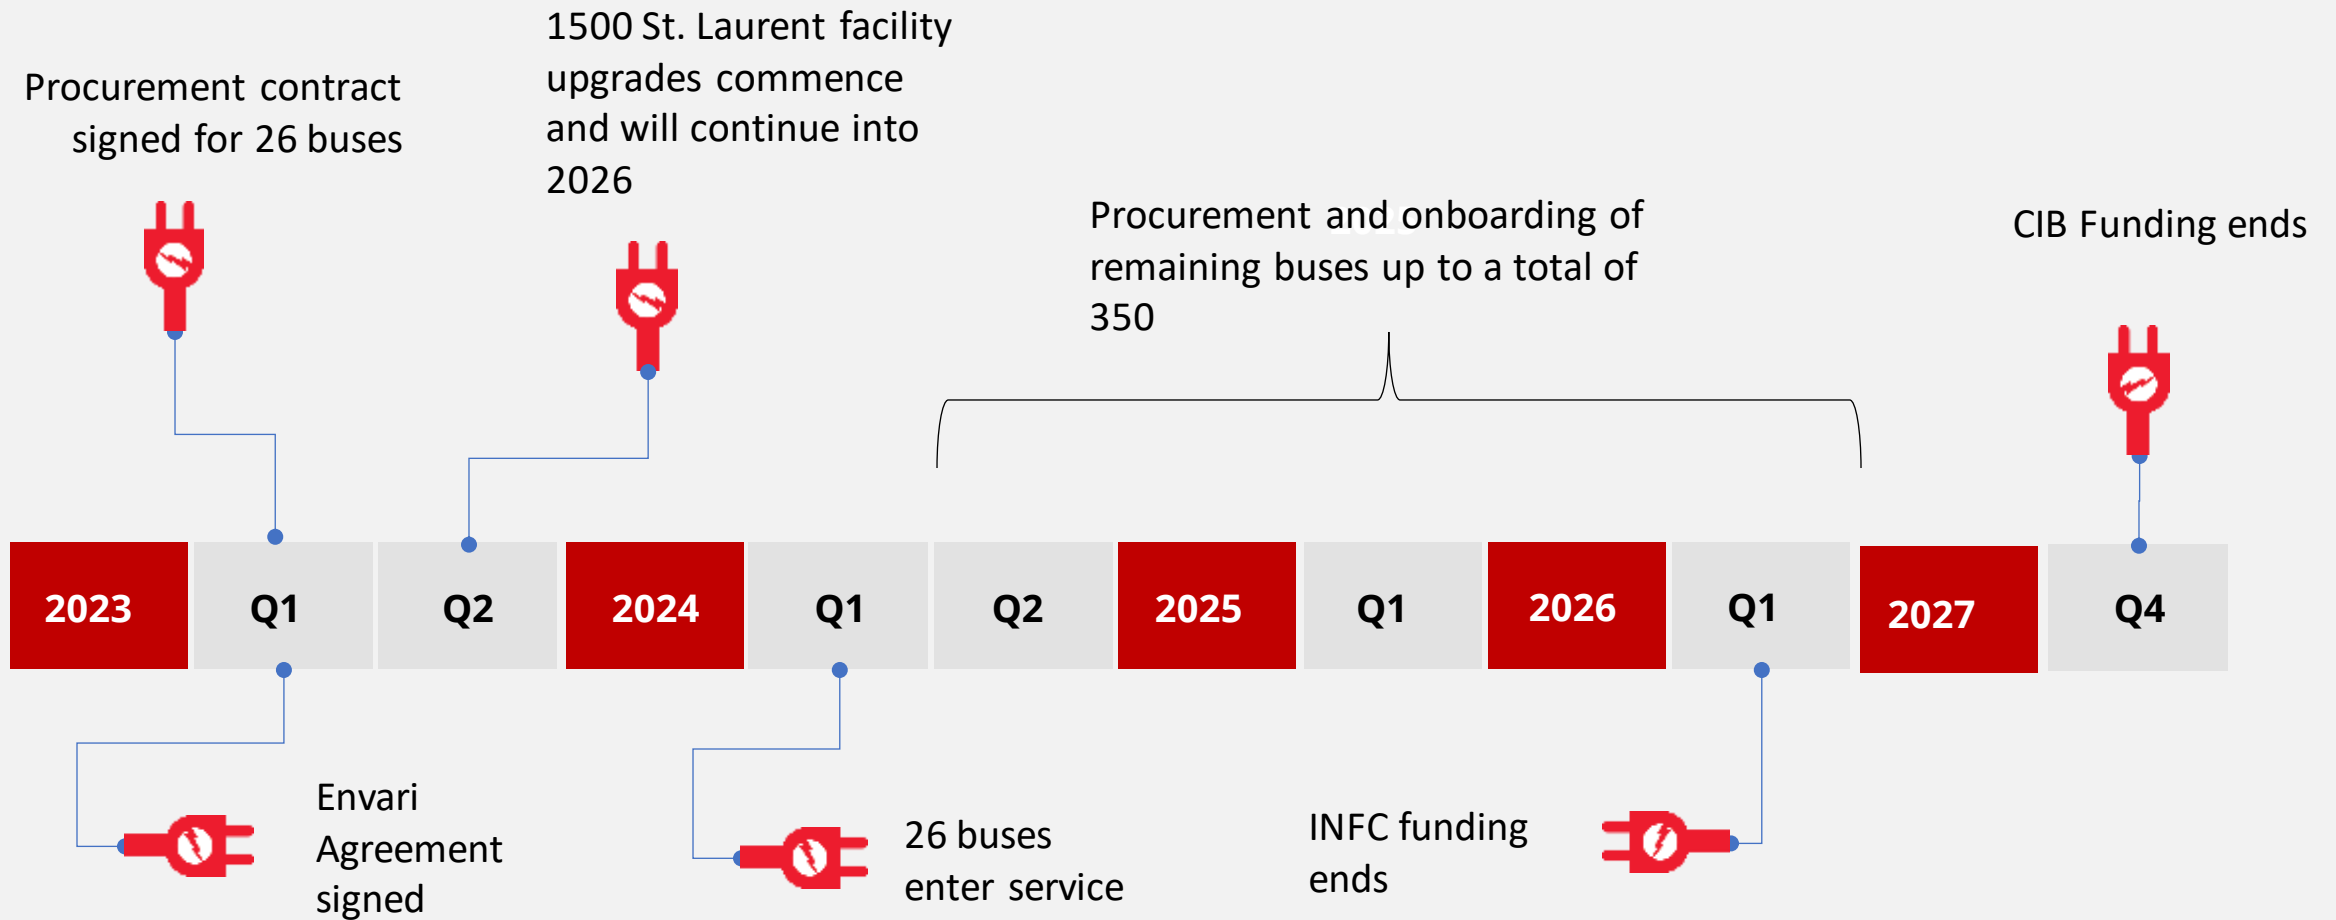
Procurement contract signed for 26 buses

1500 St. Laurent facility upgrades commence and will continue into 2026

Procurement and onboarding of remaining buses up to a total of 350

CIB Funding ends

| 2023 | Q1 | Q2 | 2024 | Q1 | Q2 | 2025 | Q1 | 2026 | Q1 | 2027 | Q4 |
|---|---|---|---|---|---|---|---|---|---|---|---|

Envari Agreement signed

26 buses enter service

INFC funding ends